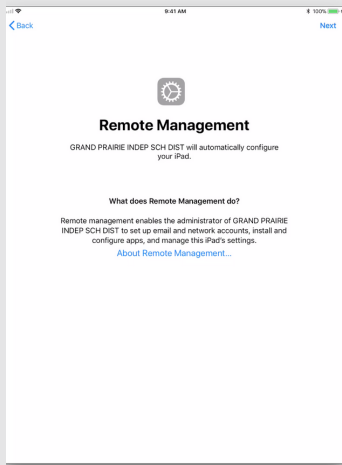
9:41 AM
100%

Back
Next

Remote Management

GRAND PRAIRIE INDEP SCH DIST will automatically configure your iPad.

What does Remote Management do?

Remote management enables the administrator of GRAND PRAIRIE INDEP SCH DIST to set up email and network accounts, install and configure apps, and manage this iPad's settings.

About Remote Management...